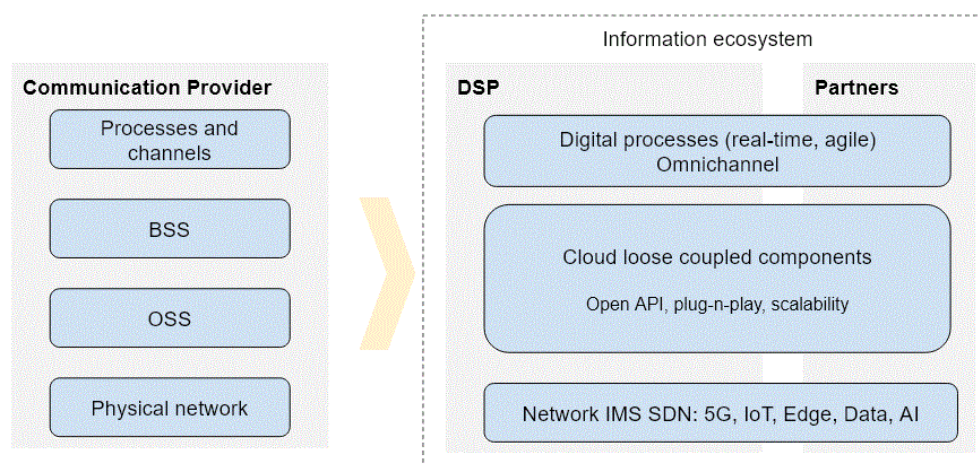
Communication Provider

Processes and channels

BSS

OSS

Physical network

Information ecosystem

DSP

Partners

Digital processes (real-time, agile)
Omnichannel

Cloud loose coupled components

Open API, plug-n-play, scalability

Network IMS SDN: 5G, IoT, Edge, Data, AI